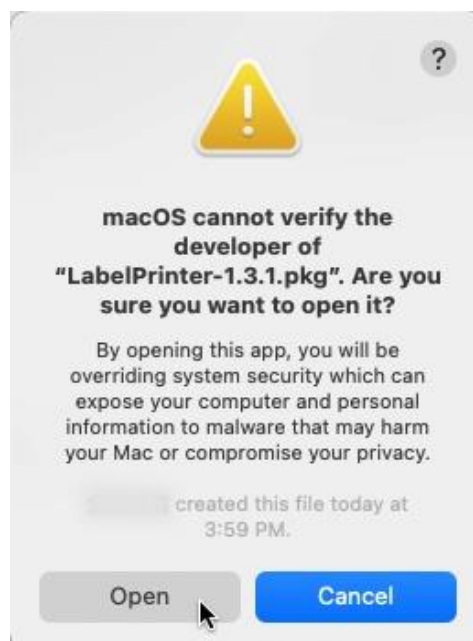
?

macOS cannot verify the developer of "LabelPrinter-1.3.1.pkg". Are you sure you want to open it?

By opening this app, you will be overriding system security which can expose your computer and personal information to malware that may harm your Mac or compromise your privacy.

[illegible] created this file today at 3:59 PM.

Open

Cancel